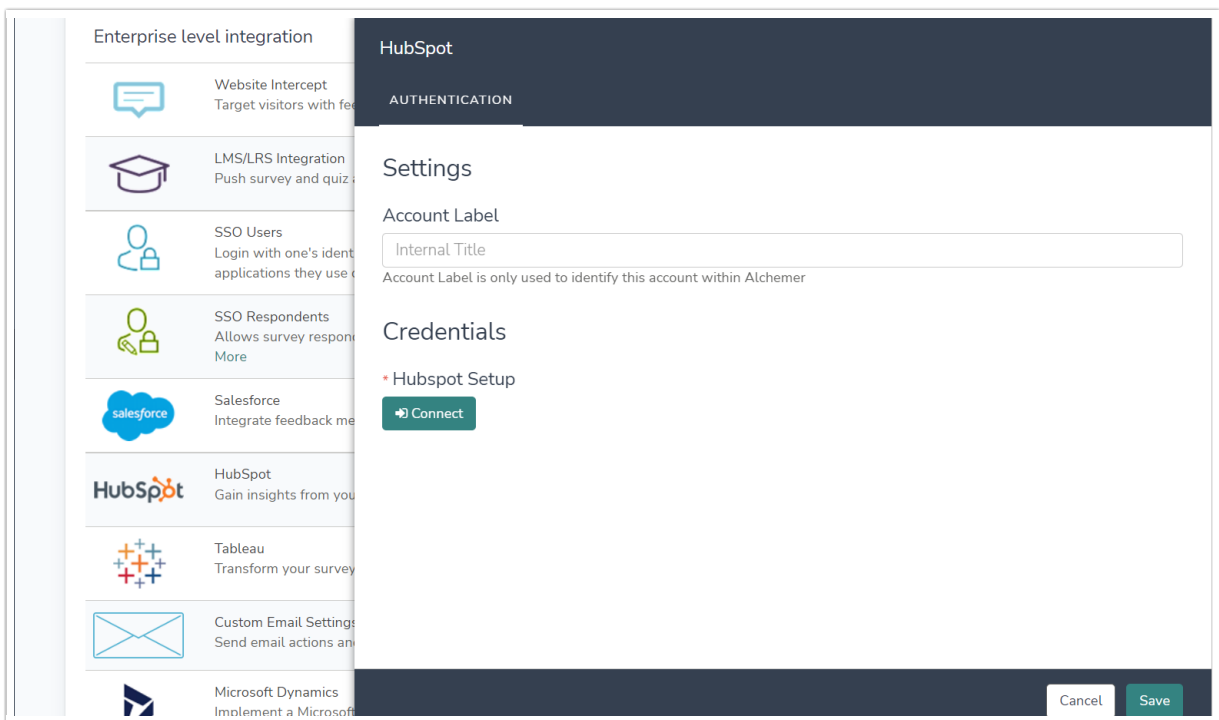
Enterprise level integration

Website Intercept
Target visitors with fee

LMS/LRS Integration
Push survey and quiz

SSO Users
Login with one's ident
applications they use

SSO Respondents
Allows survey respon
More

salesforce
Salesforce
Integrate feedback me

HubSpot
HubSpot
Gain insights from you

Tableau
Transform your survey

Custom Email Settings
Send email actions and

Microsoft Dynamics
Implement a Microsoft

HubSpot

AUTHENTICATION

Settings

Account Label

Internal Title

Account Label is only used to identify this account within Alchemer

Credentials

* Hubspot Setup

Connect

Cancel

Save